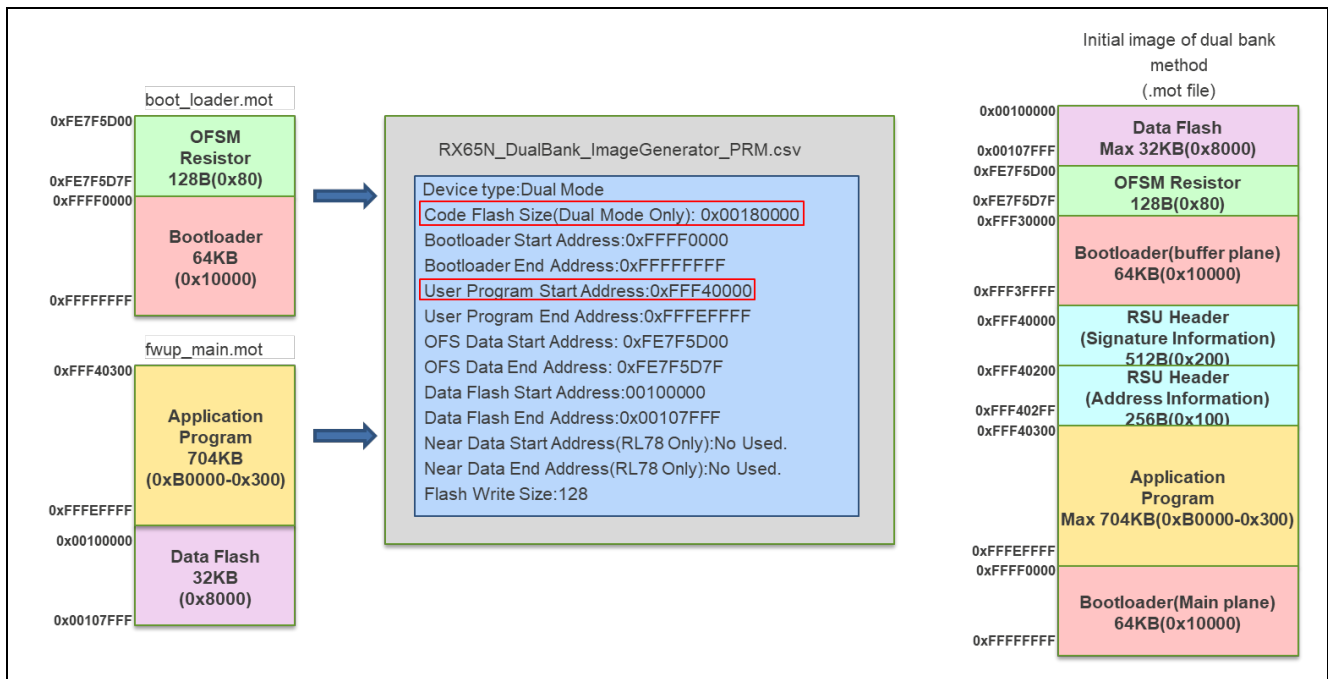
boot_loader.mot

0xFE7F5D00

OFSM Resistor 128B(0x80)

0xFE7F5D7F

0xFFFF0000

Bootloader 64KB (0x10000)

0xFFFFFFFF

fwup_main.mot

0xFFF40300

Application Program 704KB (0xB0000-0x300)

0xFFFEFFFF

0x00100000

Data Flash 32KB (0x8000)

0x00107FFF

RX65N_DualBank_ImageGenerator_PRM.csv

Device type:Dual Mode
Code Flash Size(Dual Mode Only): 0x00180000
Bootloader Start Address:0xFFFF0000
Bootloader End Address:0xFFFFFFFF
User Program Start Address:0xFFF40000
User Program End Address:0xFFFEFFFF
OFS Data Start Address: 0xFE7F5D00
OFS Data End Address: 0xFE7F5D7F
Data Flash Start Address:00100000
Data Flash End Address:0x00107FFF
Near Data Start Address(RL78 Only):No Used.
Near Data End Address(RL78 Only):No Used.
Flash Write Size:128

Initial image of dual bank method (.mot file)

0x00100000

Data Flash Max 32KB(0x8000)

0x00107FFF

0xFE7F5D00

OFSM Resistor 128B(0x80)

0xFE7F5D7F

0xFFF30000

Bootloader(buffer plane) 64KB(0x10000)

0xFFF3FFFF

0xFFF40000

RSU Header (Signature Information) 512B(0x200)

0xFFF40200

RSU Header (Address Information) 256B(0x100)

0xFFF402FF

0xFFF40300

Application Program Max 704KB(0xB0000-0x300)

0xFFFEFFFF

0xFFFF0000

Bootloader(Main plane) 64KB(0x10000)

0xFFFFFFFF